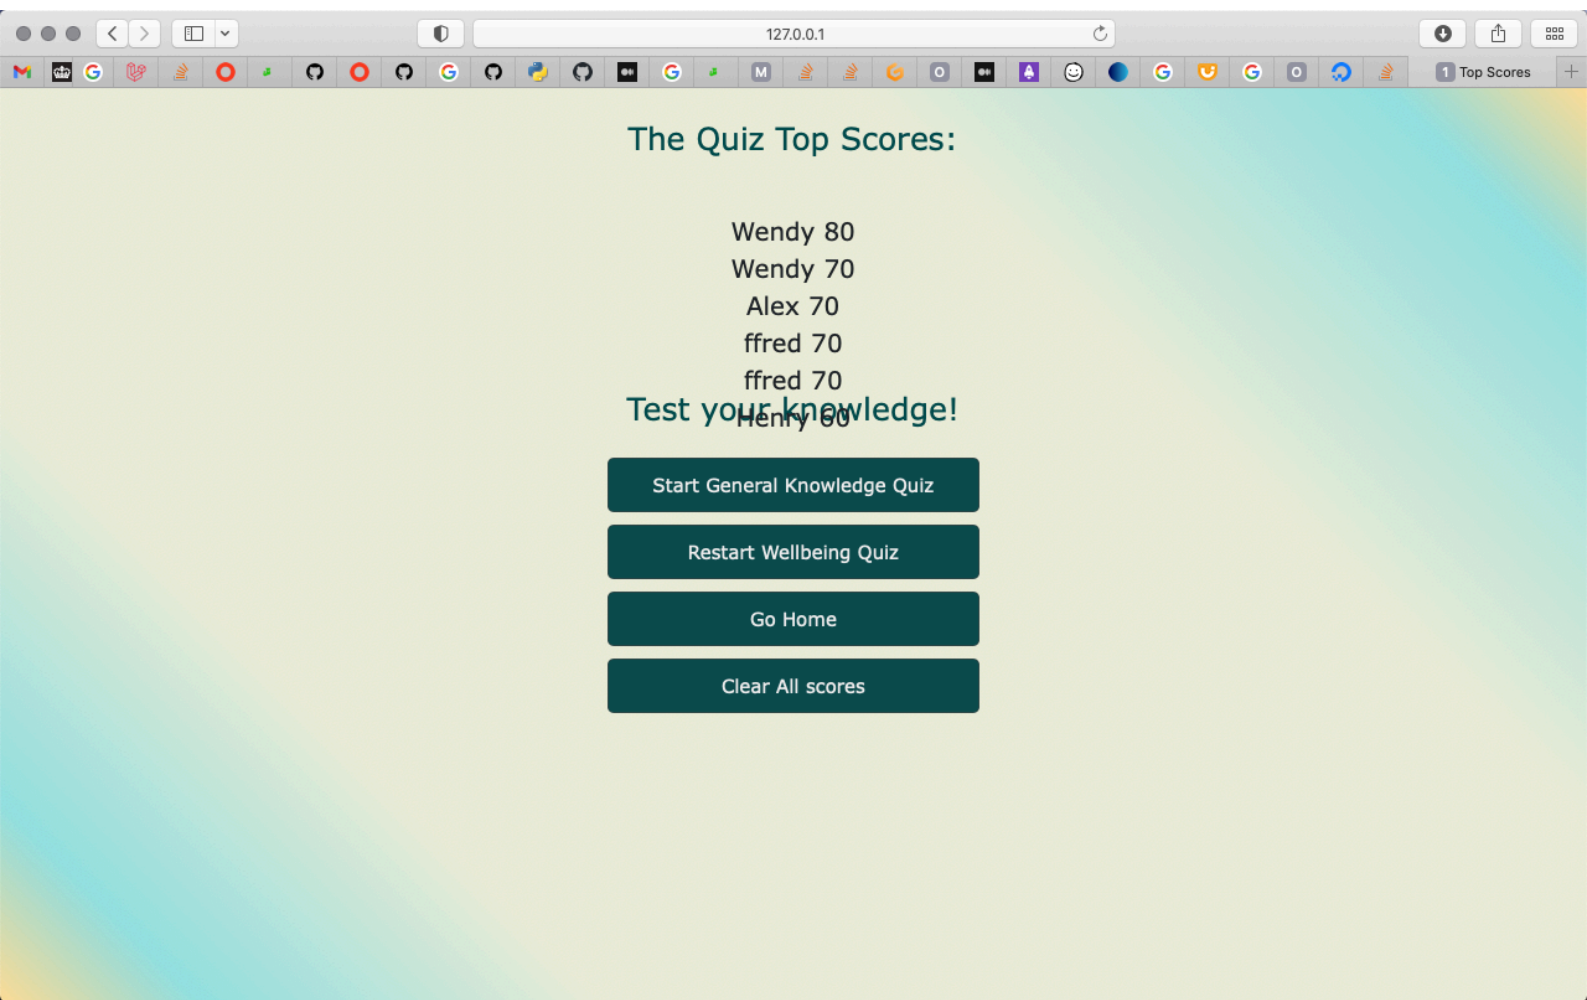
127.0.0.1

1 Top Scores

The Quiz Top Scores:

Wendy 80
Wendy 70
Alex 70
ffred 70
ffred 70
Henry 60

Test your knowledge!

Start General Knowledge Quiz

Restart Wellbeing Quiz

Go Home

Clear All scores